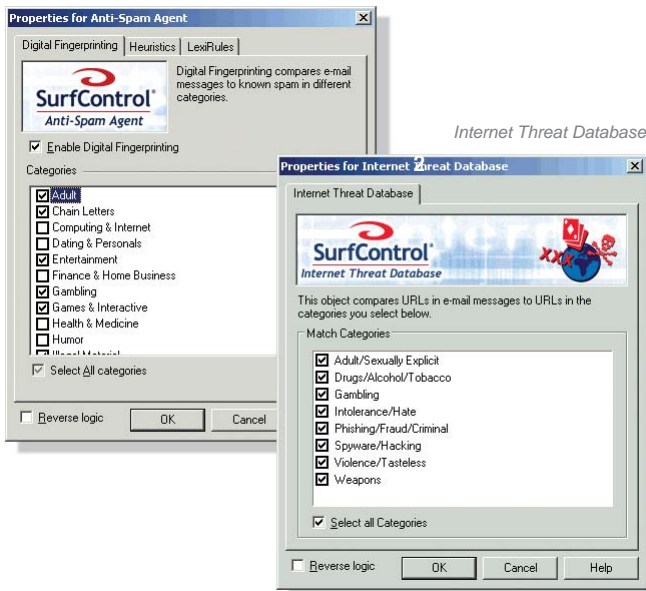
Properties for Anti-Spam Agent

Digital Fingerprinting | Heuristics | LexiRules

SurfControl®
Anti-Spam Agent

Digital Fingerprinting compares e-mail messages to known spam in different categories.

☑ Enable Digital Fingerprinting

Categories

☑ Adult
☑ Chain Letters
☐ Computing & Internet
☐ Dating & Personals
☑ Entertainment
☐ Finance & Home Business
☑ Gambling
☑ Games & Interactive
☐ Health & Medicine
☐ Humor
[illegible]

☑ Select All categories

☐ Reverse logic | OK | Cancel

Internet Threat Database

Properties for Internet Threat Database

Internet Threat Database

SurfControl®
Internet Threat Database

This object compares URLs in e-mail messages to URLs in the categories you select below.

Match Categories

☑ Adult/Sexually Explicit
☑ Drugs/Alcohol/Tobacco
☑ Gambling
☑ Intolerance/Hate
☑ Phishing/Fraud/Criminal
☑ Spyware/Hacking
☑ Violence/Tasteless
☑ Weapons

☑ Select all Categories

☐ Reverse logic | OK | Cancel | Help